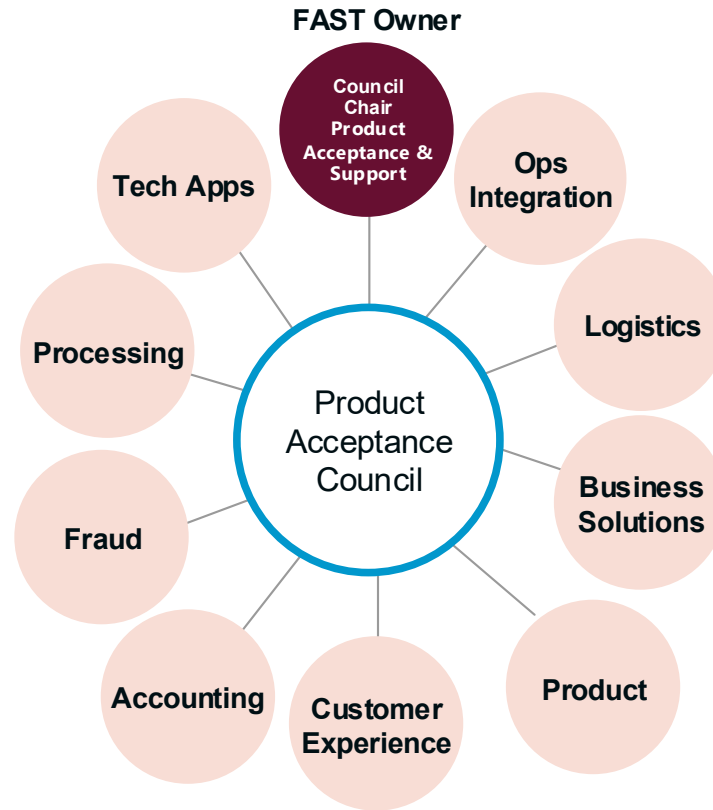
FAST Owner

Council Chair Product Acceptance & Support

Ops Integration

Logistics

Business Solutions

Product

Customer Experience

Accounting

Fraud

Processing

Tech Apps

Product Acceptance Council